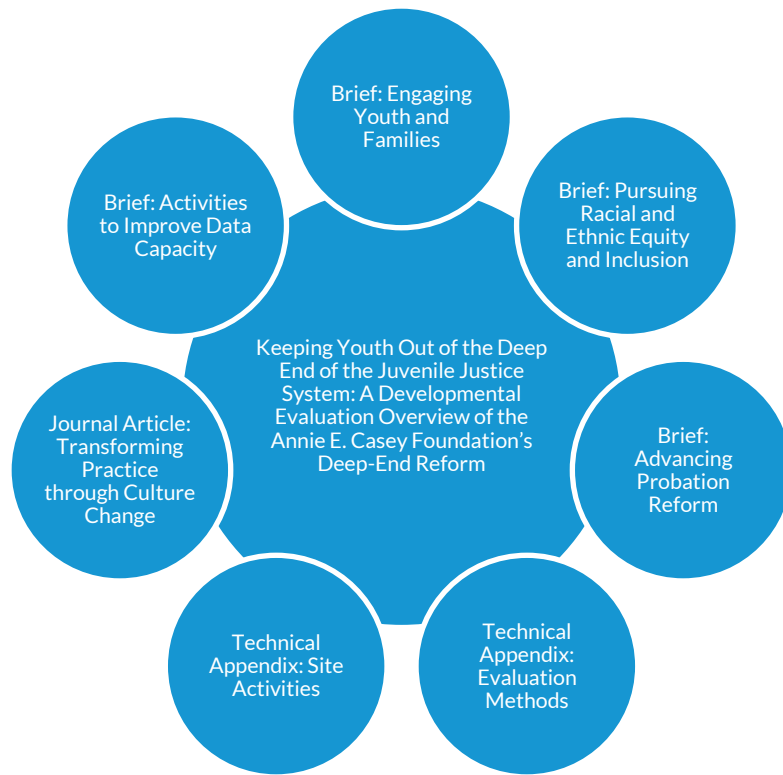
Keeping Youth Out of the Deep End of the Juvenile Justice System: A Developmental Evaluation Overview of the Annie E. Casey Foundation's Deep-End Reform

Brief: Engaging Youth and Families

Brief: Pursuing Racial and Ethnic Equity and Inclusion

Brief: Advancing Probation Reform

Technical Appendix: Evaluation Methods

Technical Appendix: Site Activities

Journal Article: Transforming Practice through Culture Change

Brief: Activities to Improve Data Capacity